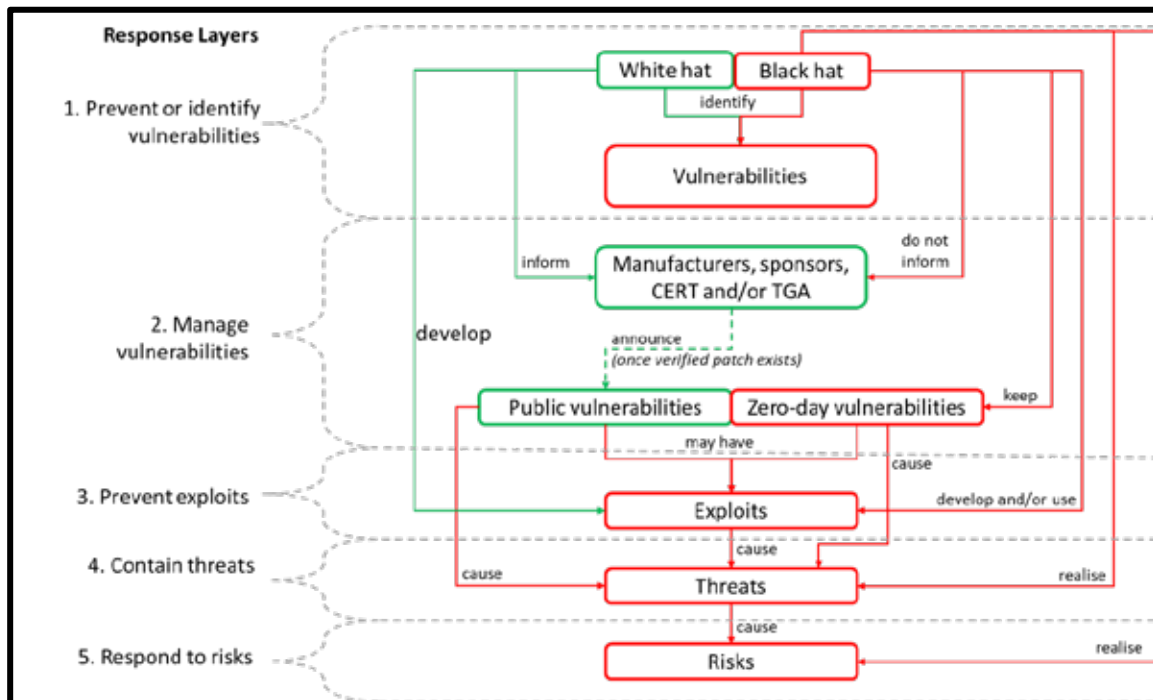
Response Layers

1. Prevent or identify vulnerabilities

2. Manage vulnerabilities

3. Prevent exploits

4. Contain threats

5. Respond to risks

White hat

Black hat

identify

Vulnerabilities

inform

do not inform

Manufacturers, sponsors, CERT and/or TGA

develop

announce
(once verified patch exists)

keep

Public vulnerabilities

Zero-day vulnerabilities

may have

cause

develop and/or use

Exploits

cause

cause

realise

Threats

cause

realise

Risks